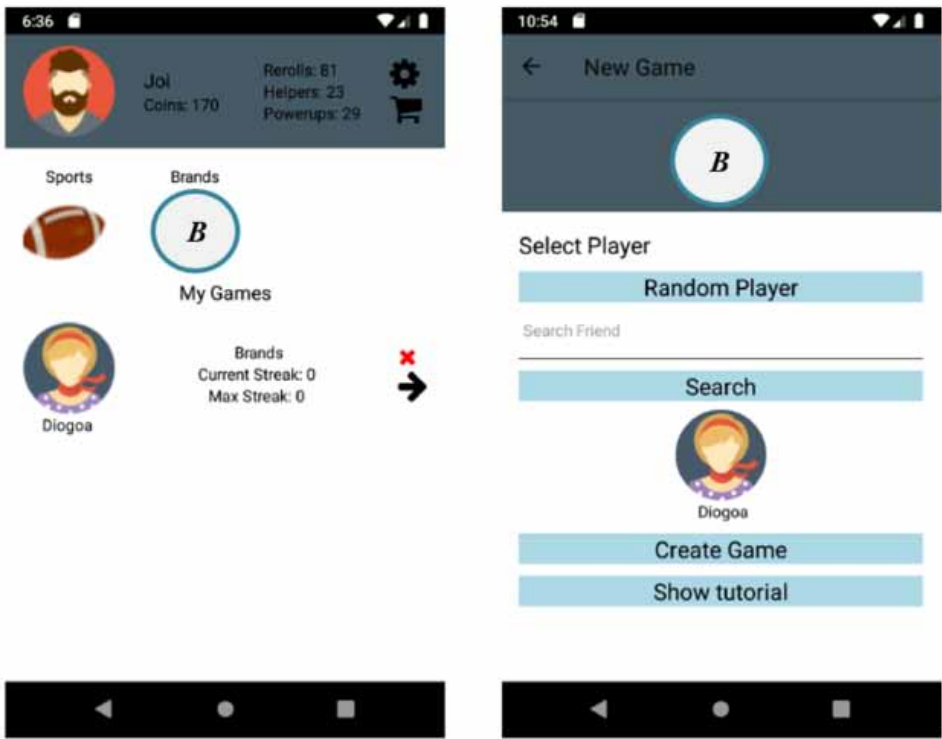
6:36

Joi
Coins: 170

Rerolls: 81
Helpers: 23
Powerups: 29

Sports

Brands

B

My Games

Brands
Current Streak: 0
Max Streak: 0

Diogoa

10:54

New Game

B

Select Player

Random Player

Search Friend

Search

Diogoa

Create Game

Show tutorial